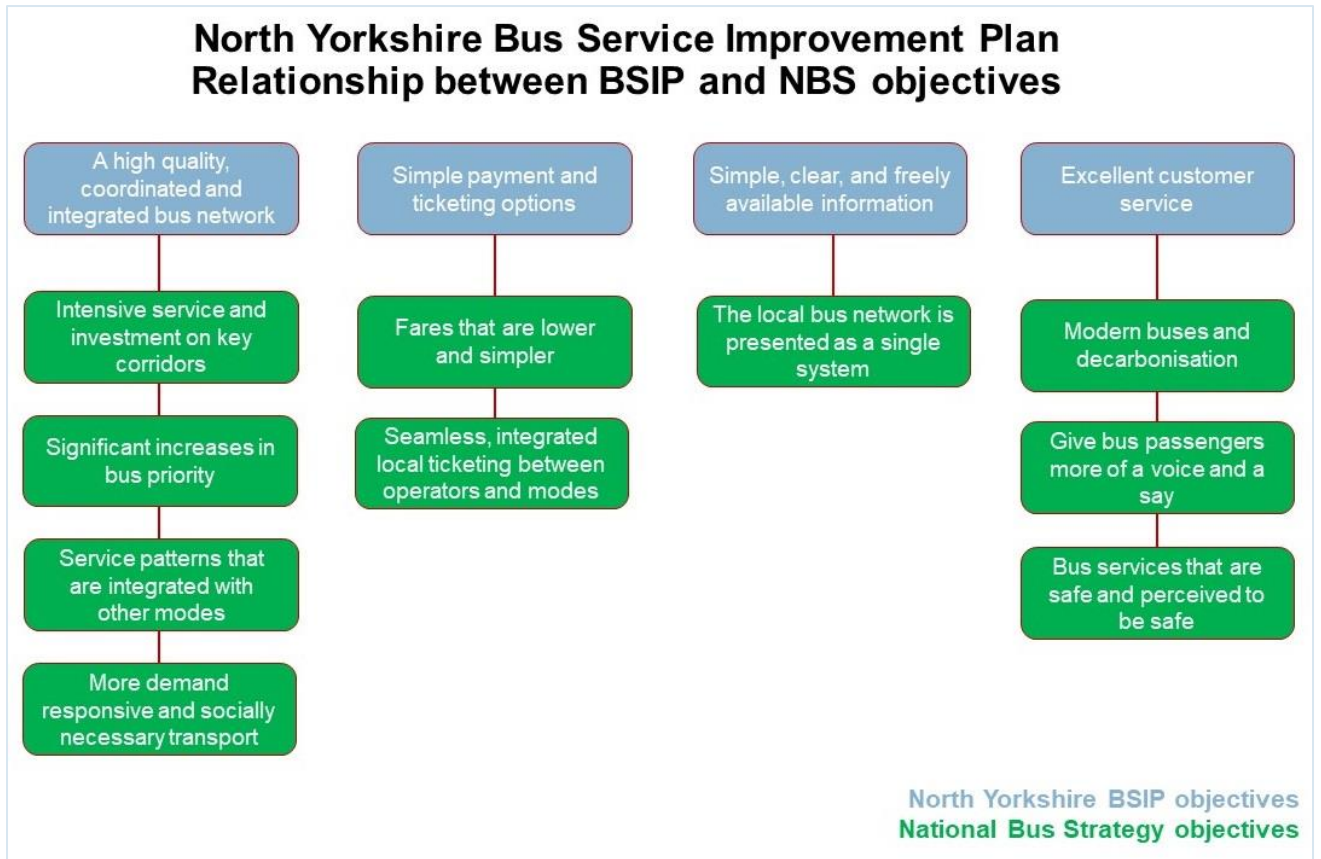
North Yorkshire Bus Service Improvement Plan
Relationship between BSIP and NBS objectives

A high quality, coordinated and integrated bus network

Intensive service and investment on key corridors

Significant increases in bus priority

Service patterns that are integrated with other modes

More demand responsive and socially necessary transport

Simple payment and ticketing options

Fares that are lower and simpler

Seamless, integrated local ticketing between operators and modes

Simple, clear, and freely available information

The local bus network is presented as a single system

Excellent customer service

Modern buses and decarbonisation

Give bus passengers more of a voice and a say

Bus services that are safe and perceived to be safe

North Yorkshire BSIP objectives
National Bus Strategy objectives